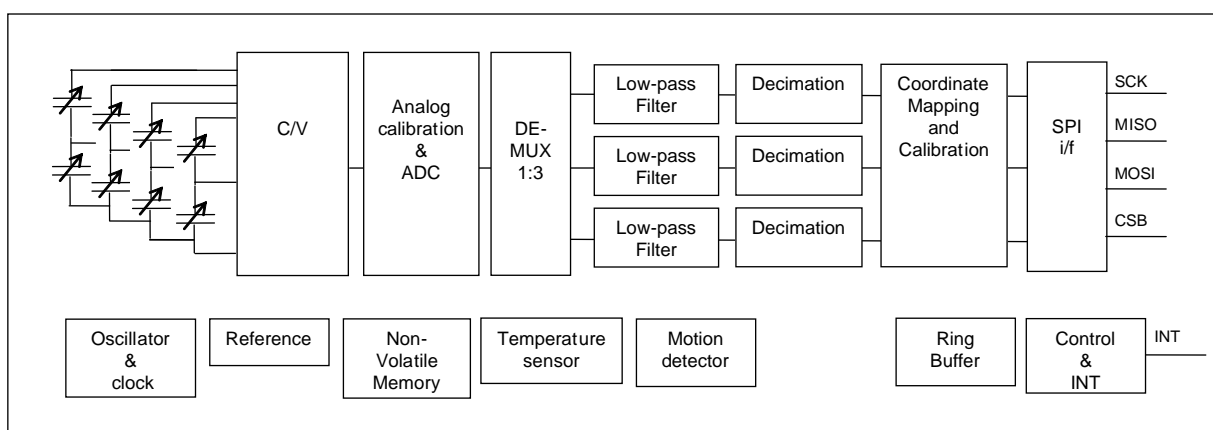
C/V

Analog calibration & ADC

DE-MUX 1:3

Low-pass Filter

Low-pass Filter

Low-pass Filter

Decimation

Decimation

Decimation

Coordinate Mapping and Calibration

SPI i/f

SCK

MISO

MOSI

CSB

Oscillator & clock

Reference

Non-Volatile Memory

Temperature sensor

Motion detector

Ring Buffer

Control & INT

INT